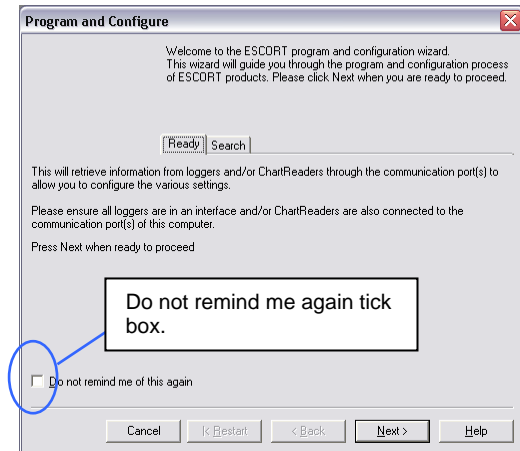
Program and Configure

Welcome to the ESCORT program and configuration wizard. This wizard will guide you through the program and configuration process of ESCORT products. Please click Next when you are ready to proceed.

Ready | Search

This will retrieve information from loggers and/or ChartReaders through the communication port(s) to allow you to configure the various settings.

Please ensure all loggers are in an interface and/or ChartReaders are also connected to the communication port(s) of this computer.

Press Next when ready to proceed

Do not remind me again tick box.

Do not remind me of this again

Cancel | < Restart | < Back | Next > | Help